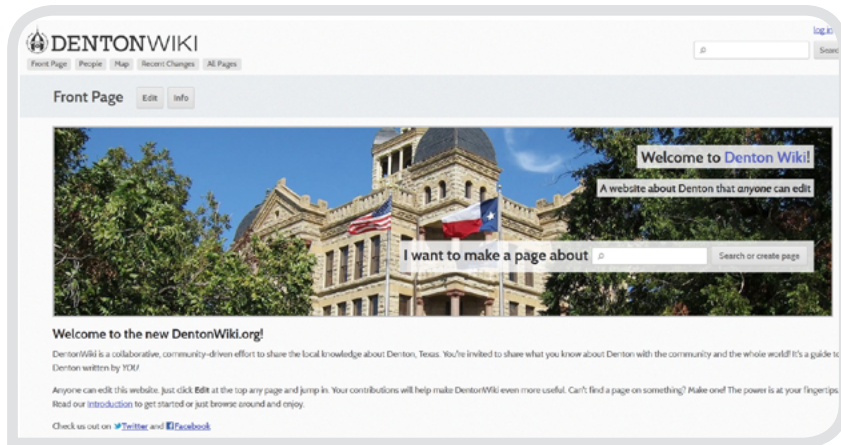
DENTONWIKI

Front Page People Map Recent Changes All Pages

log in

Searc

Front Page Edit Info

Welcome to Denton Wiki!

A website about Denton that anyone can edit

I want to make a page about

Search or create page

Welcome to the new DentonWiki.org!

DentonWiki is a collaborative, community-driven effort to share the local knowledge about Denton, Texas. You're invited to share what you know about Denton with the community and the whole world! It's a guide to Denton written by YOU!

Anyone can edit this website. Just click Edit at the top any page and jump in. Your contributions will help make DentonWiki even more useful. Can't find a page on something? Make one! The power is at your fingertips. Read our introduction to get started or just browse around and enjoy.

Check us out on Twitter and Facebook